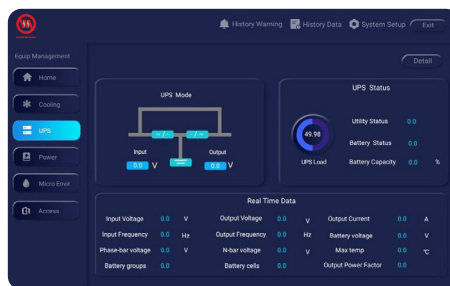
History Warning History Data System Setup Exit

Equip Management

Home

Cooling

UPS

Power

Micro Envir.

Access

Detail

UPS Mode

Input
0.0 V

Output
0.0 V

UPS Status

49.98
UPS Load

Utility Status 0.0

Battery Status 0.0

Battery Capacity 0.0 %

Real Time Data

| | | | | | | | | |
|---|---|---|---|---|---|---|---|---|
| Input Voltage | 0.0 | V | Output Voltage | 0.0 | V | Output Current | 0.0 | A |
| Input Frequency | 0.0 | Hz | Output Frequency | 0.0 | Hz | Battery voltage | 0.0 | V |
| Phase-bar voltage | 0.0 | V | N-bar voltage | 0.0 | V | Max temp | 0.0 | ℃ |
| Battery groups | 0.0 | | Battery cells | 0.0 | | Output Power Factor | 0.0 | |